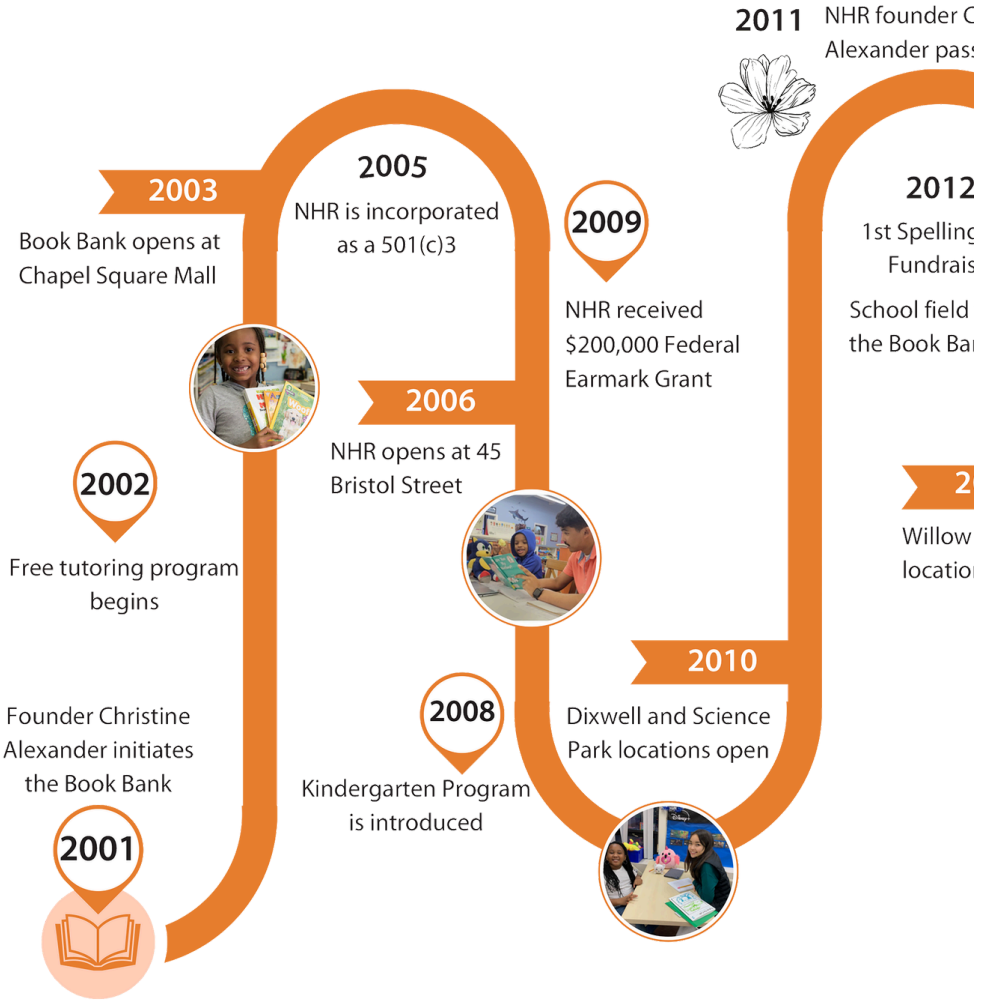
2011 NHR founder C Alexander pass

2003

Book Bank opens at Chapel Square Mall

2005

NHR is incorporated as a 501(c)3

2009

NHR received $200,000 Federal Earmark Grant

2012

1st Spelling Fundrais

School field the Book Ba

2006

NHR opens at 45 Bristol Street

2002

Free tutoring program begins

2

Willow locatio

2010

Dixwell and Science Park locations open

2008

Kindergarten Program is introduced

Founder Christine Alexander initiates the Book Bank

2001